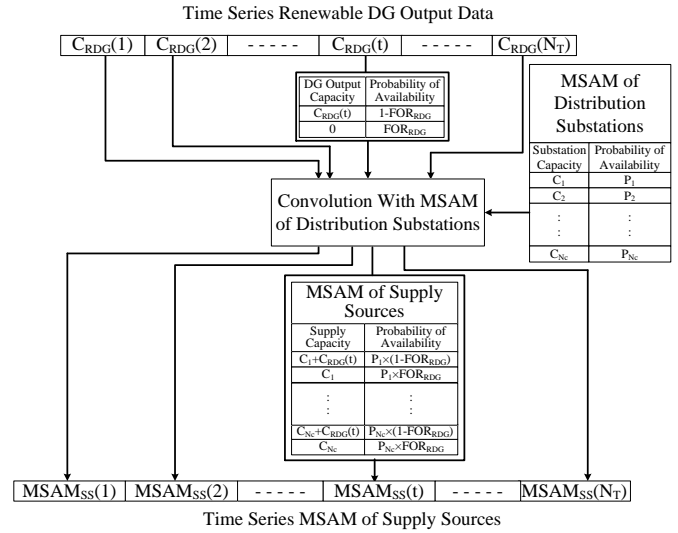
Time Series Renewable DG Output Data

| $C_{RDG}(1)$ | $C_{RDG}(2)$ | - - - - - | $C_{RDG}(t)$ | - - - - - | $C_{RDG}(N_T)$ |
|---|---|---|---|---|---|

| DG Output Capacity | Probability of Availability |
|---|---|
| $C_{RDG}(t)$ | $1-FOR_{RDG}$ |
| 0 | $FOR_{RDG}$ |

MSAM of Distribution Substations

| Substation Capacity | Probability of Availability |
|---|---|
| $C_1$ | $P_1$ |
| $C_2$ | $P_2$ |
| : | : |
| $C_{Nc}$ | $P_{Nc}$ |

Convolution With MSAM of Distribution Substations

MSAM of Supply Sources

| Supply Capacity | Probability of Availability |
|---|---|
| $C_1+C_{RDG}(t)$ | $P_1\times(1-FOR_{RDG})$ |
| $C_1$ | $P_1\times FOR_{RDG}$ |
| : | : |
| $C_{Nc}+C_{RDG}(t)$ | $P_{Nc}\times(1-FOR_{RDG})$ |
| $C_{Nc}$ | $P_{Nc}\times FOR_{RDG}$ |

| $MSAM_{SS}(1)$ | $MSAM_{SS}(2)$ | - - - - - | $MSAM_{SS}(t)$ | - - - - - | $MSAM_{SS}(N_T)$ |
|---|---|---|---|---|---|

Time Series MSAM of Supply Sources